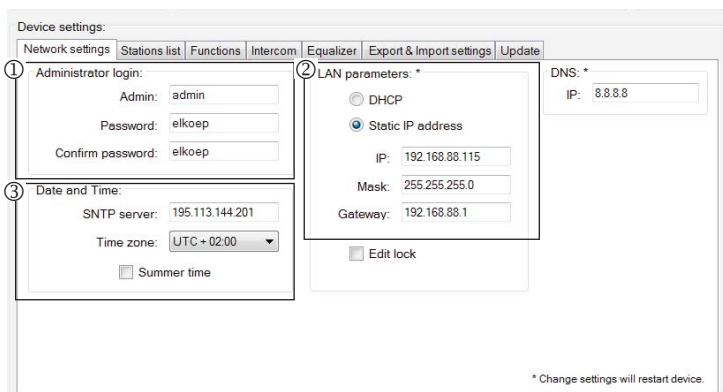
Device settings:

Network settings | Stations list | Functions | Intercom | Equalizer | Export & Import settings | Update

① Administrator login:

Admin: admin

Password: elkoep

Confirm password: elkoep

② LAN parameters: *

DHCP

Static IP address

IP: 192.168.88.115

Mask: 255.255.255.0

Gateway: 192.168.88.1

DNS: *

IP: 8.8.8.8

③ Date and Time:

SNTP server: 195.113.144.201

Time zone: UTC + 02:00

Summer time

Edit lock

* Change settings will restart device.